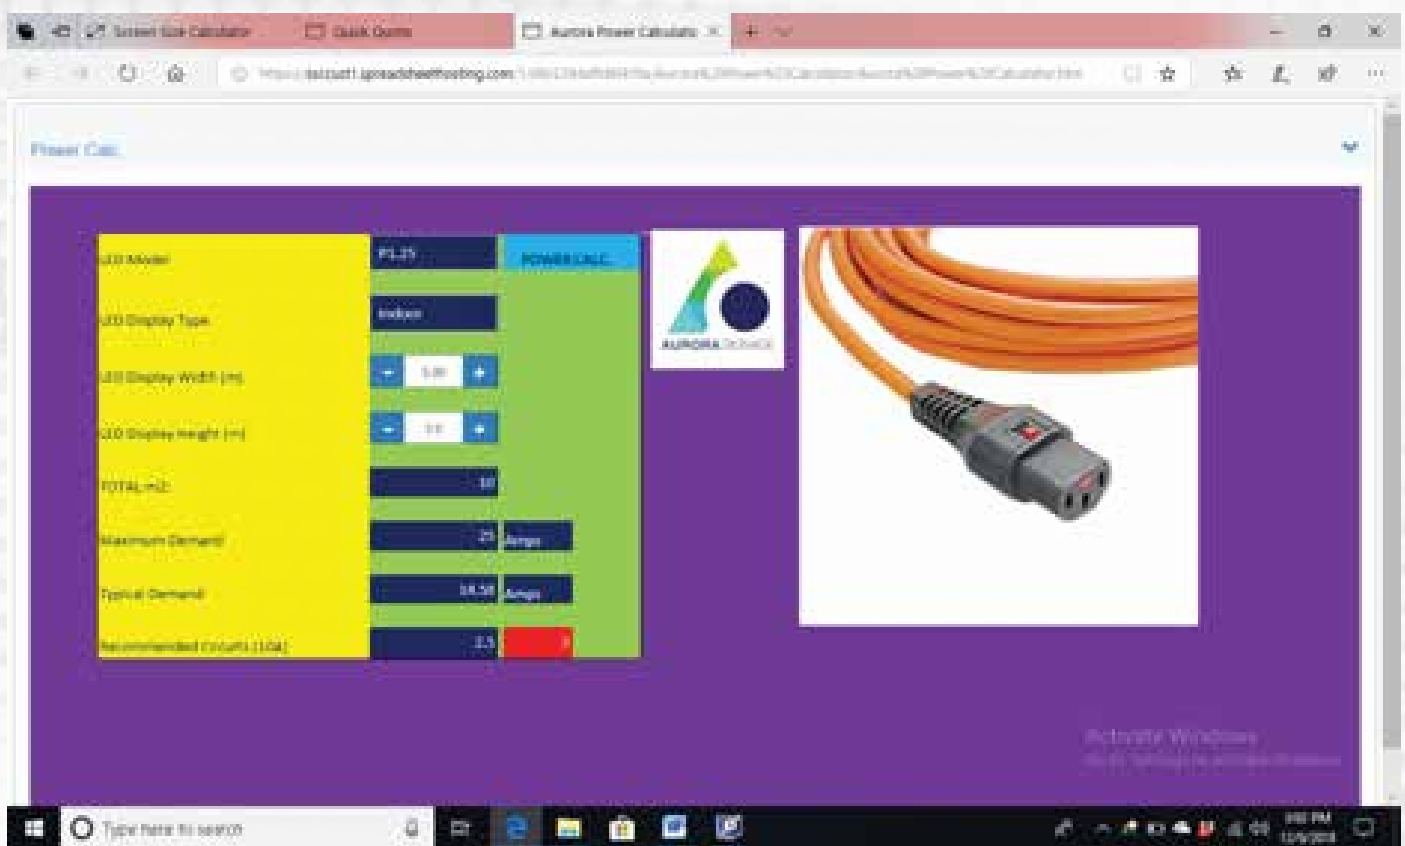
Screen Size Calculator | Quick Quote | Aurora Power Calculator ×

https://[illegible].spreadsheethosting.com/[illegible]

Power Calc

| LED Model | P3.25 | POWER CALC |
|---|---|---|
| LED Display Type | Indoor | |
| LED Display Width (m) | - 5.00 + | |
| LED Display Height (m) | - 2.0 + | |
| TOTAL m2: | 10 | |
| Maximum Demand | 25 | Amps |
| Typical Demand | 18.50 | Amps |
| Recommended Circuits (10A) | 2.5 | 3 |

AURORA SIGNAGE

Activate Windows
Go to Settings to activate Windows.

Type here to search

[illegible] PM
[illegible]